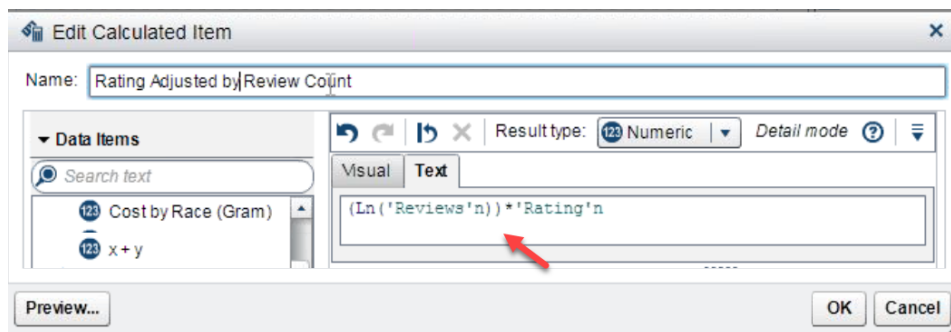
Edit Calculated Item

Name: Rating Adjusted by Review Count

Data Items

Search text

123 Cost by Race (Gram)

123 x + y

Result type: 123 Numeric

Detail mode ?

Visual Text

(Ln('Reviews'n))*'Rating'n

Preview...

OK Cancel